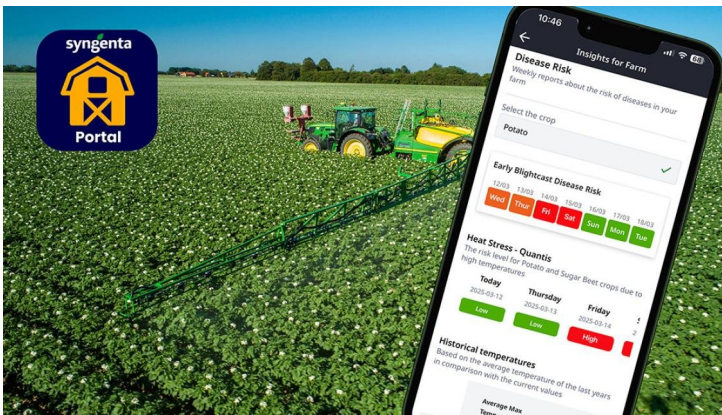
syngenta
Portal

10:46
68
Insights for Farm
Disease Risk
Weekly reports about the risk of diseases in your farm
Select the crop
Potato
Early Blightcast Disease Risk
12/03 Wed
13/03 Thur
14/03 Fri
15/03 Sat
16/03 Sun
17/03 Mon
18/03 Tue
Heat Stress - Quantis
The risk level for Potato and Sugar Beet crops due to high temperatures
Today 2025-03-12 Low
Thursday 2025-03-13 Low
Friday 2025-03-14 High
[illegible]
Historical temperatures
Based on the average temperature of the last years in comparison with the current values
Average Max Temp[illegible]